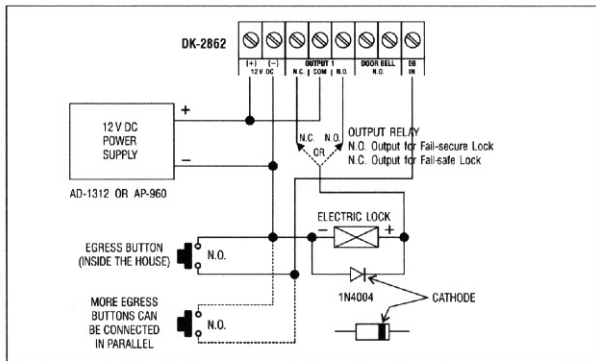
DK-2862

(+) (−)
12 V DC

OUTPUT 1
N.C. | COM | N.O.

DOOR BELL
N.O.

EB
IN

+

12 V DC
POWER
SUPPLY

−

AD-1312 OR AP-960

N.C. N.O.
OR

OUTPUT RELAY
N.O. Output for Fail-secure Lock
N.C. Output for Fail-safe Lock

ELECTRIC LOCK
− +

EGRESS BUTTON
(INSIDE THE HOUSE)

N.O.

1N4004

CATHODE

MORE EGRESS
BUTTONS CAN
BE CONNECTED
IN PARALLEL

N.O.